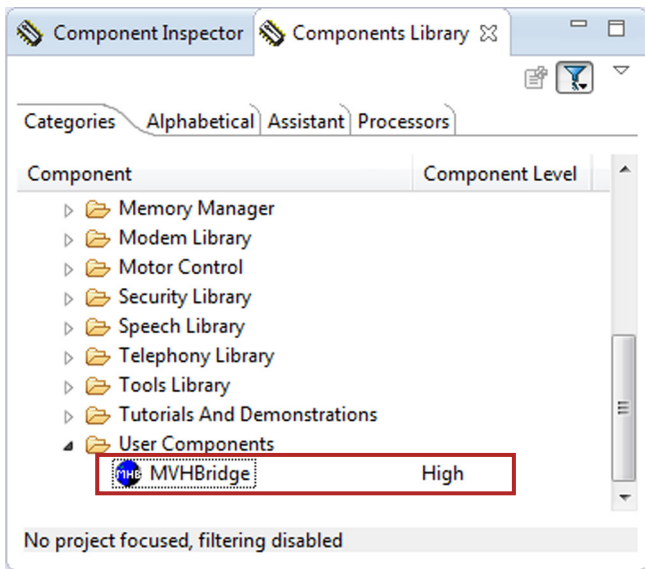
Component Inspector | Components Library

Categories | Alphabetical | Assistant | Processors

| Component | Component Level |
|---|---|
| Memory Manager | |
| Modem Library | |
| Motor Control | |
| Security Library | |
| Speech Library | |
| Telephony Library | |
| Tools Library | |
| Tutorials And Demonstrations | |
| User Components | |
| MHB MVHBridge | High |

No project focused, filtering disabled